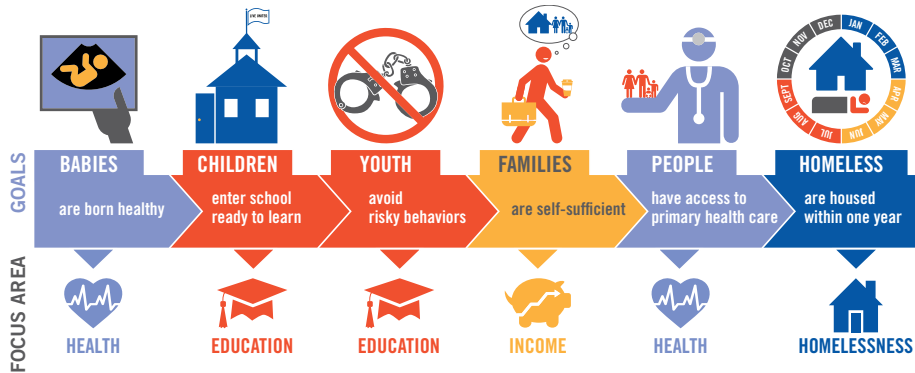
GOALS

BABIES
are born healthy

CHILDREN
enter school ready to learn

YOUTH
avoid risky behaviors

FAMILIES
are self-sufficient

PEOPLE
have access to primary health care

HOMELESS
are housed within one year

JAN FEB MAR APR MAY JUN JUL AUG SEPT OCT NOV DEC

FOCUS AREA

HEALTH

EDUCATION

EDUCATION

INCOME

HEALTH

HOMELESSNESS